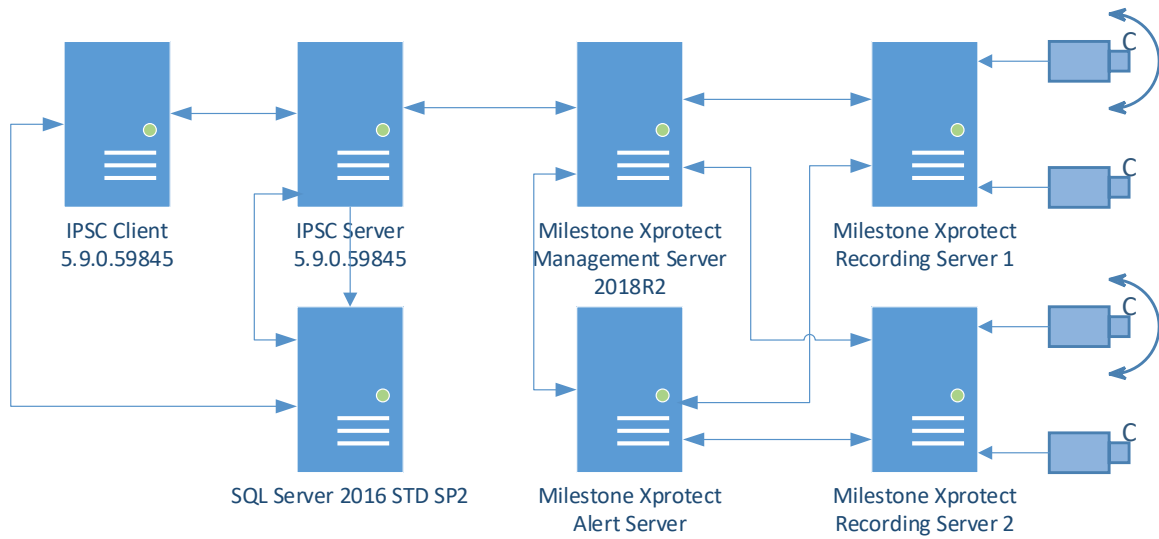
C

C

IPSC Client
5.9.0.59845

IPSC Server
5.9.0.59845

Milestone Xprotect
Management Server
2018R2

Milestone Xprotect
Recording Server 1

C

C

SQL Server 2016 STD SP2

Milestone Xprotect
Alert Server

Milestone Xprotect
Recording Server 2